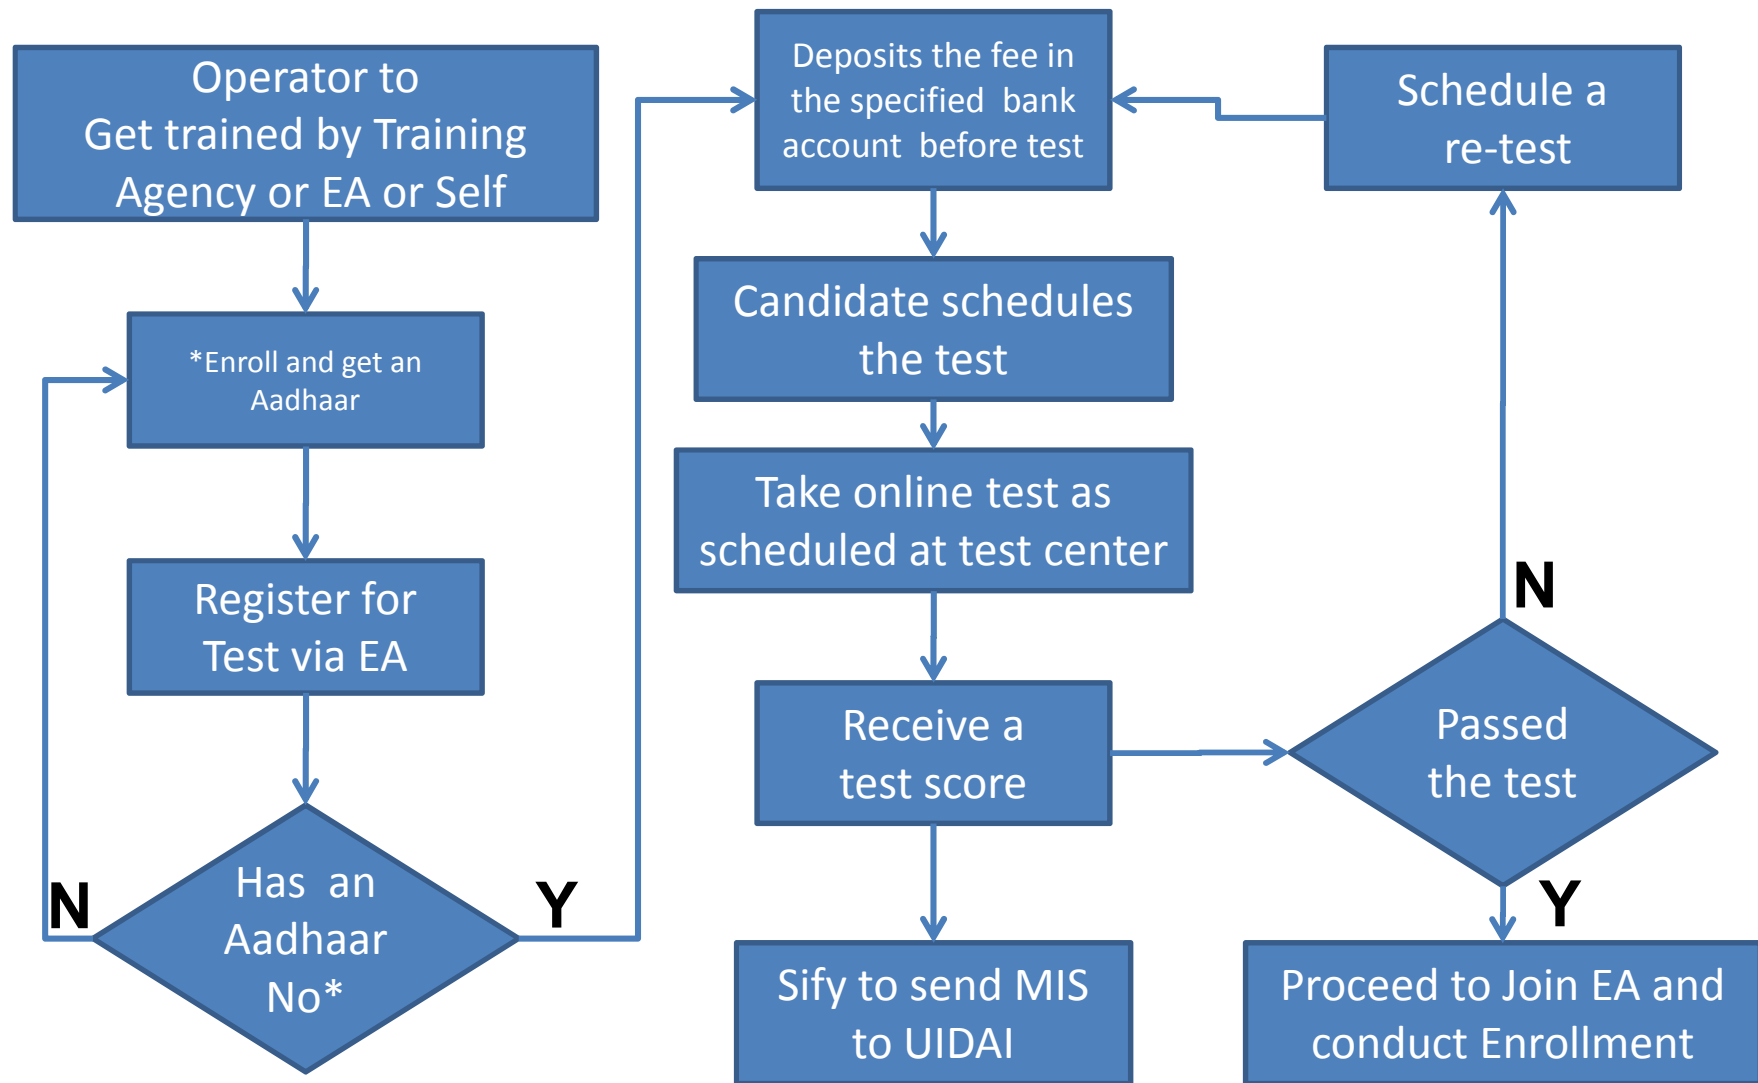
Operator to Get trained by Training Agency or EA or Self

*Enroll and get an Aadhaar

Register for Test via EA

Has an Aadhaar No*

N

Y

Deposits the fee in the specified bank account before test

Candidate schedules the test

Take online test as scheduled at test center

Receive a test score

Sify to send MIS to UIDAI

Schedule a re-test

N

Passed the test

Y

Proceed to Join EA and conduct Enrollment